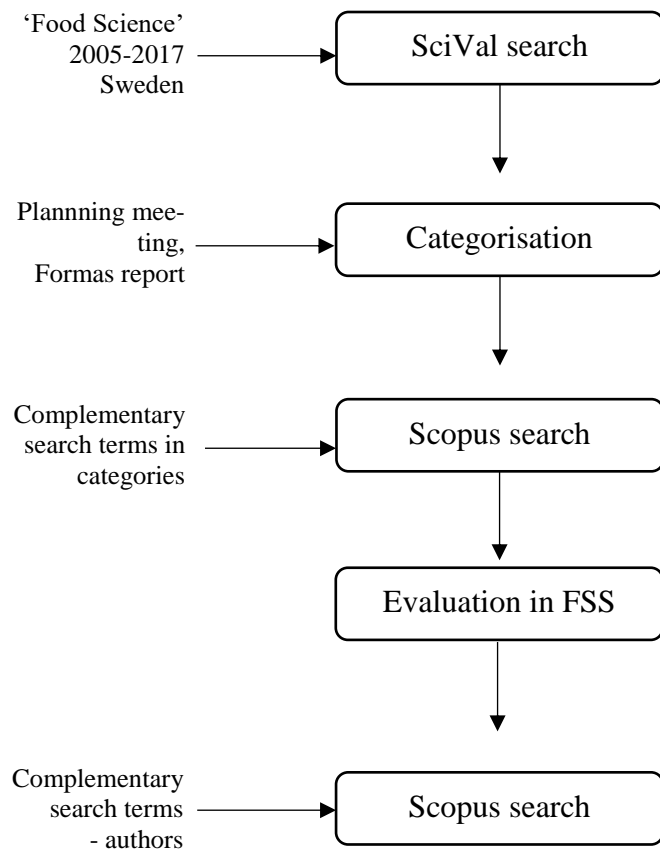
'Food Science'
2005-2017
Sweden

SciVal search

Plannning meeting,
Formas report

Categorisation

Complementary search terms in categories

Scopus search

Evaluation in FSS

Complementary search terms - authors

Scopus search